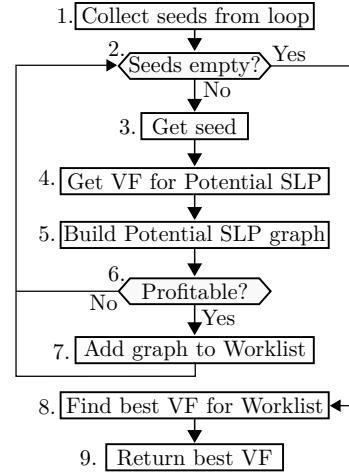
1. Collect seeds from loop

2. Seeds empty? Yes

No

3. Get seed

4. Get VF for Potential SLP

5. Build Potential SLP graph

6. Profitable?

No

Yes

7. Add graph to Worklist

8. Find best VF for Worklist

9. Return best VF